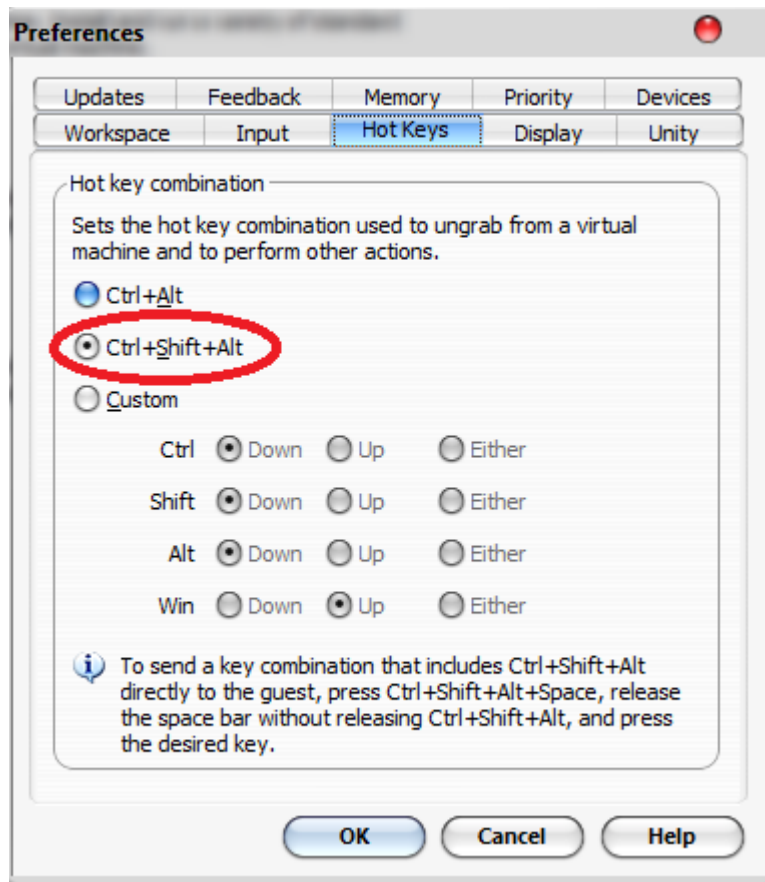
Preferences

Updates Feedback Memory Priority Devices
Workspace Input Hot Keys Display Unity

Hot key combination

Sets the hot key combination used to ungrab from a virtual machine and to perform other actions.

Ctrl+Alt
Ctrl+Shift+Alt
Custom

Ctrl Down Up Either
Shift Down Up Either
Alt Down Up Either
Win Down Up Either

To send a key combination that includes Ctrl+Shift+Alt directly to the guest, press Ctrl+Shift+Alt+Space, release the space bar without releasing Ctrl+Shift+Alt, and press the desired key.

OK Cancel Help